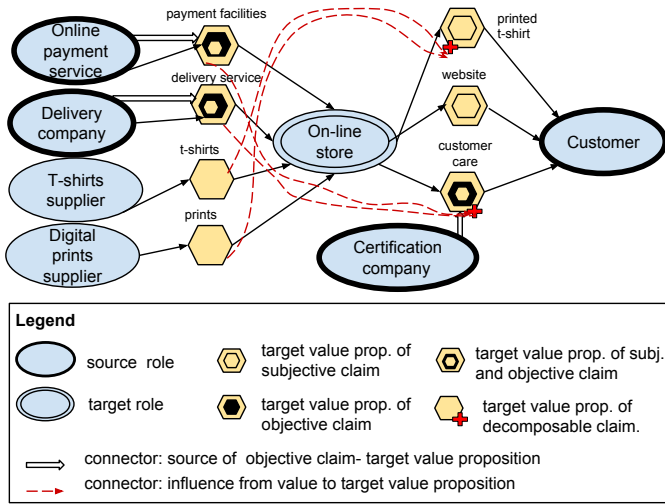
Online payment service

payment facilities

Delivery company

delivery service

T-shirts supplier

t-shirts

Digital prints supplier

prints

On-line store

printed t-shirt

website

customer care

Certification company

Customer

Legend

source role

target role

target value prop. of subjective claim

target value prop. of objective claim

target value prop. of subj. and objective claim

target value prop. of decomposable claim.

connector: source of objective claim- target value proposition

connector: influence from value to target value proposition